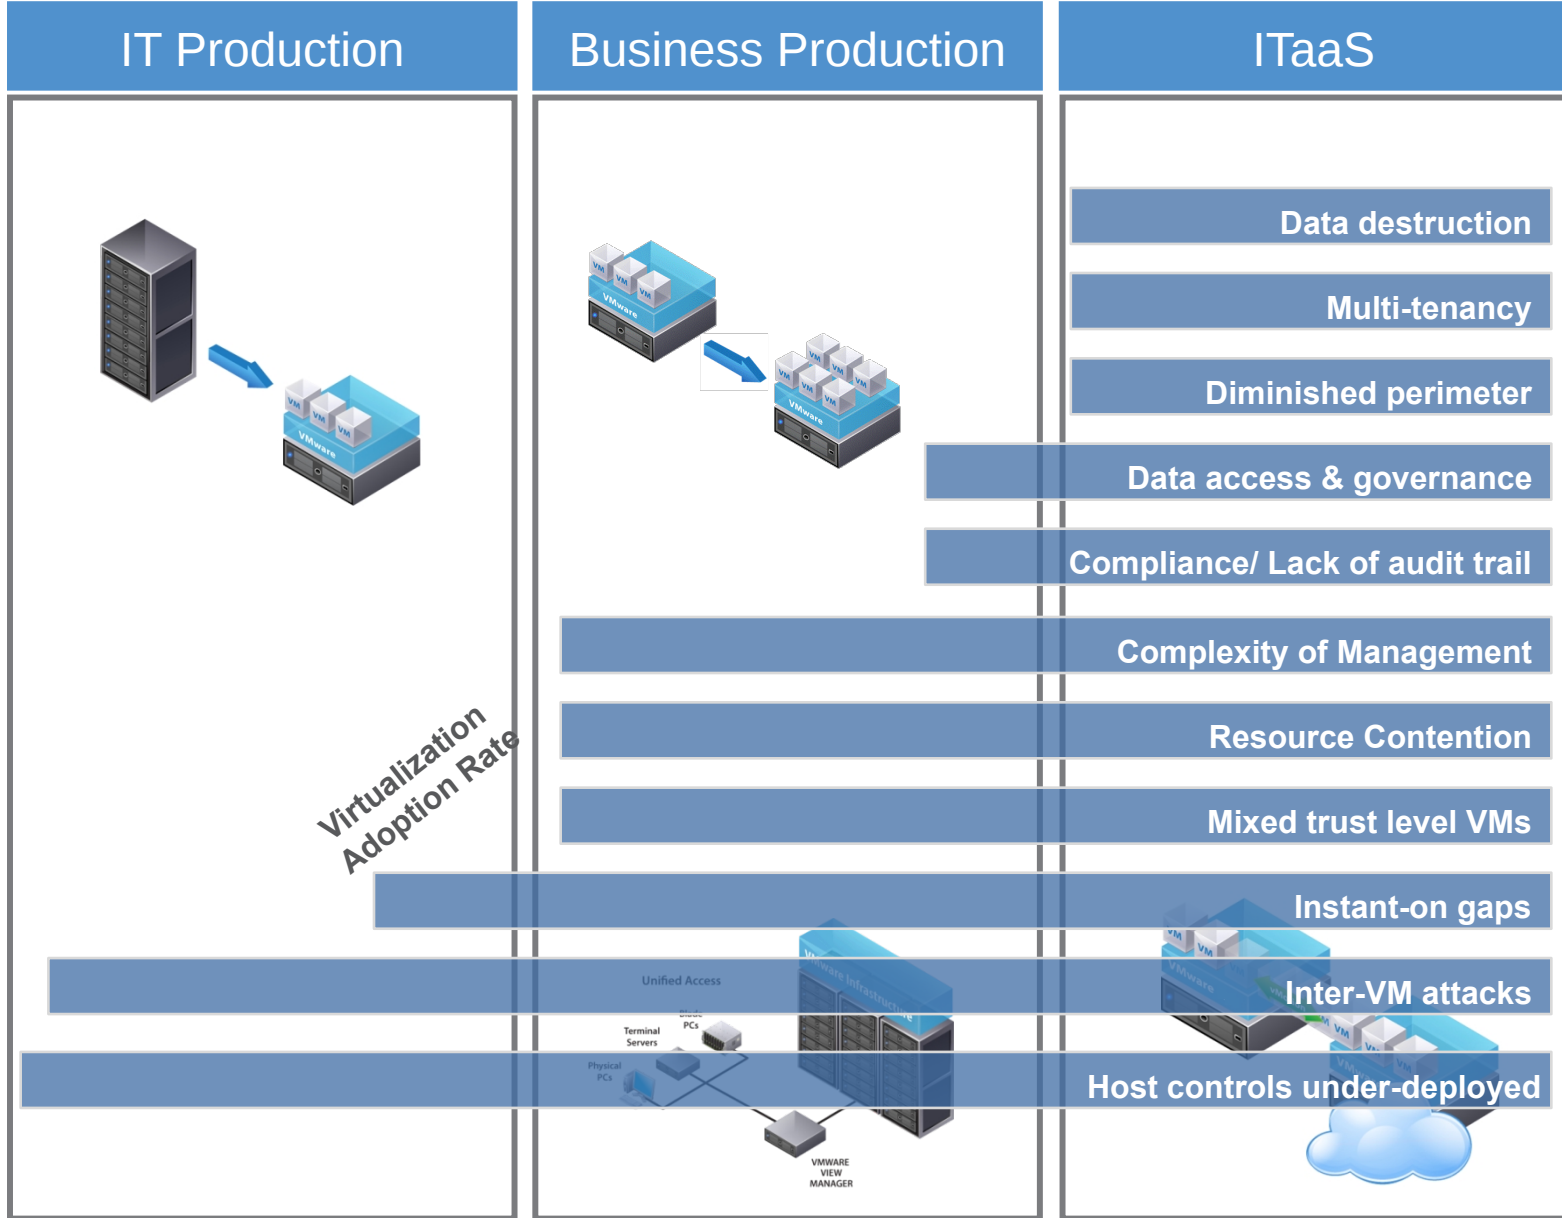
IT Production

Business Production

ITaaS

VM VM VM
VMware

VM VM VM
VMware

VM VM VM VM VM VM
VMware

Data destruction

Multi-tenancy

Diminished perimeter

Data access & governance

Compliance/ Lack of audit trail

Complexity of Management

Resource Contention

Mixed trust level VMs

Virtualization Adoption Rate

Instant-on gaps

Unified Access

Inter-VM attacks

Terminal Servers

PCs

Physical PCs

Host controls under-deployed

VMWARE VIEW MANAGER